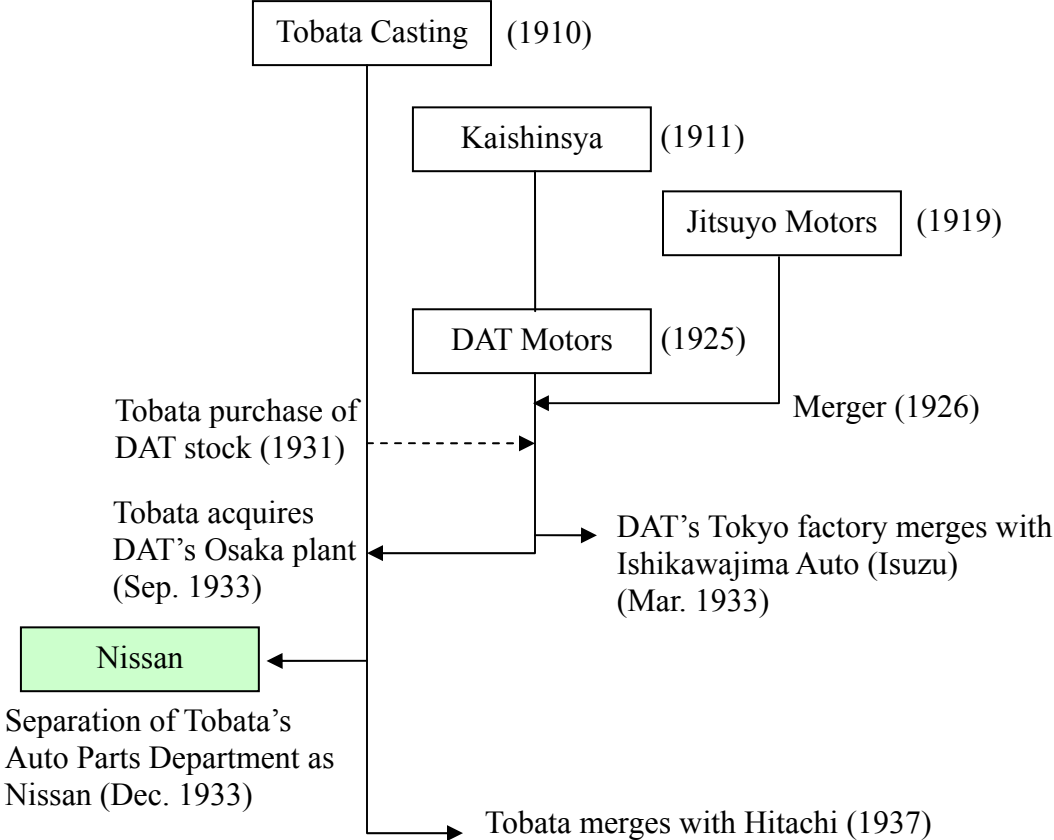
Tobata Casting (1910)

Kaishinsya (1911)

Jitsuyo Motors (1919)

DAT Motors (1925)

Merger (1926)

Tobata purchase of DAT stock (1931)

Tobata acquires DAT's Osaka plant (Sep. 1933)

DAT's Tokyo factory merges with Ishikawajima Auto (Isuzu) (Mar. 1933)

Nissan

Separation of Tobata's Auto Parts Department as Nissan (Dec. 1933)

Tobata merges with Hitachi (1937)